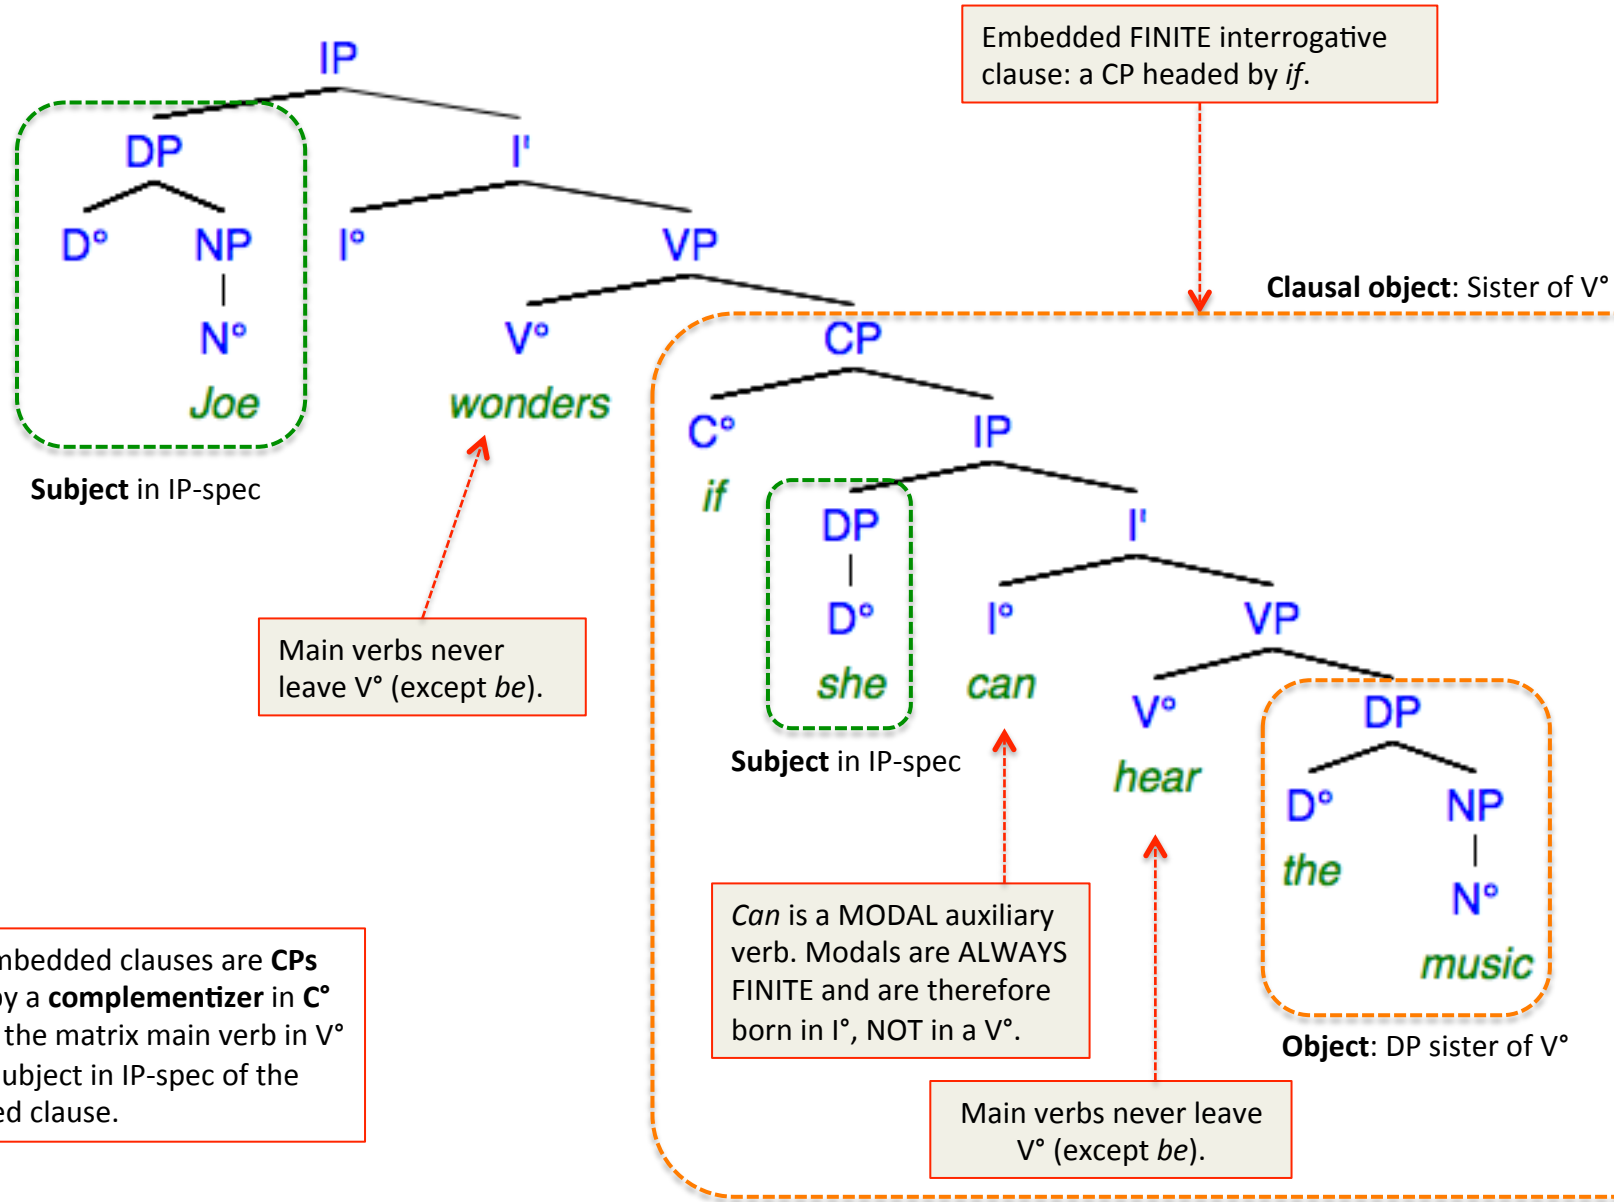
Embedded FINITE interrogative clause: a CP headed by *if*.

IP

DP

I'

D°

NP

N°

Joe

I°

VP

V°

wonders

Clausal object: Sister of V°

CP

C°

if

IP

DP

D°

she

I'

I°

can

VP

V°

hear

DP

D°

the

NP

N°

music

Subject in IP-spec

Main verbs never leave V° (except *be*).

Subject in IP-spec

*Can* is a MODAL auxiliary verb. Modals are ALWAYS FINITE and are therefore born in I°, NOT in a V°.

Object: DP sister of V°

Main verbs never leave V° (except *be*).

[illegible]nbedded clauses are **CPs** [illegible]y a **complementizer** in **C°** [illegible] the matrix main verb in V° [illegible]ubject in IP-spec of the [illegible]ed clause.